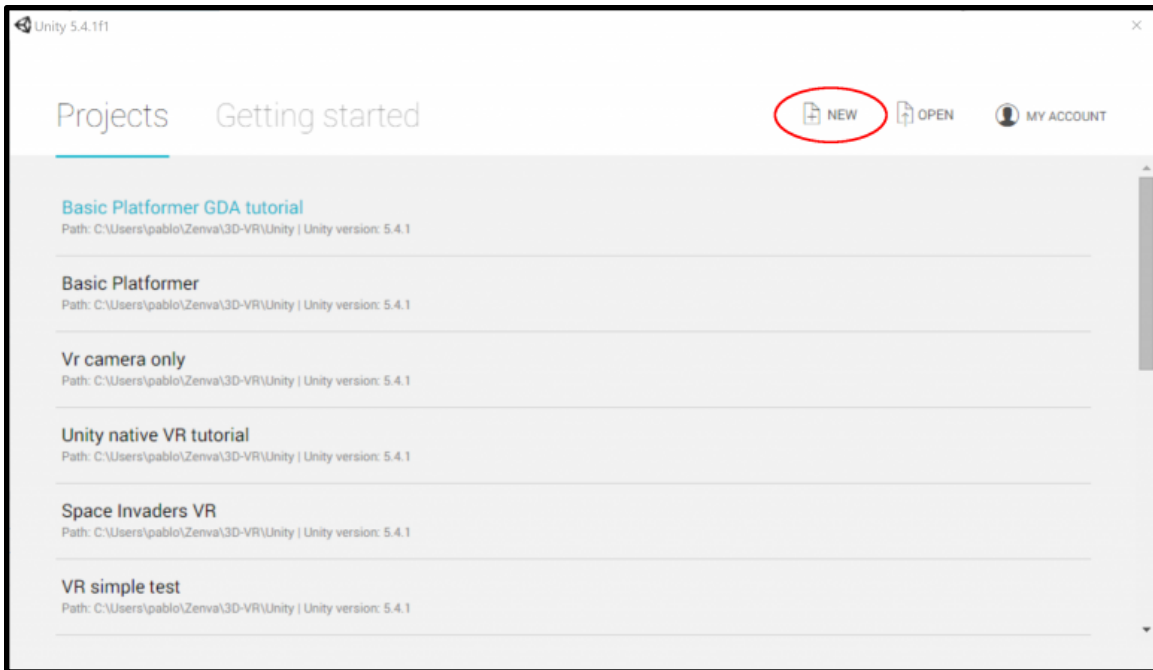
Unity 5.4.1f1

×

Projects Getting started

NEW OPEN MY ACCOUNT

Basic Platformer GDA tutorial
Path: C:\Users\pablo\Zenva\3D-VR\Unity | Unity version: 5.4.1

Basic Platformer
Path: C:\Users\pablo\Zenva\3D-VR\Unity | Unity version: 5.4.1

Vr camera only
Path: C:\Users\pablo\Zenva\3D-VR\Unity | Unity version: 5.4.1

Unity native VR tutorial
Path: C:\Users\pablo\Zenva\3D-VR\Unity | Unity version: 5.4.1

Space Invaders VR
Path: C:\Users\pablo\Zenva\3D-VR\Unity | Unity version: 5.4.1

VR simple test
Path: C:\Users\pablo\Zenva\3D-VR\Unity | Unity version: 5.4.1